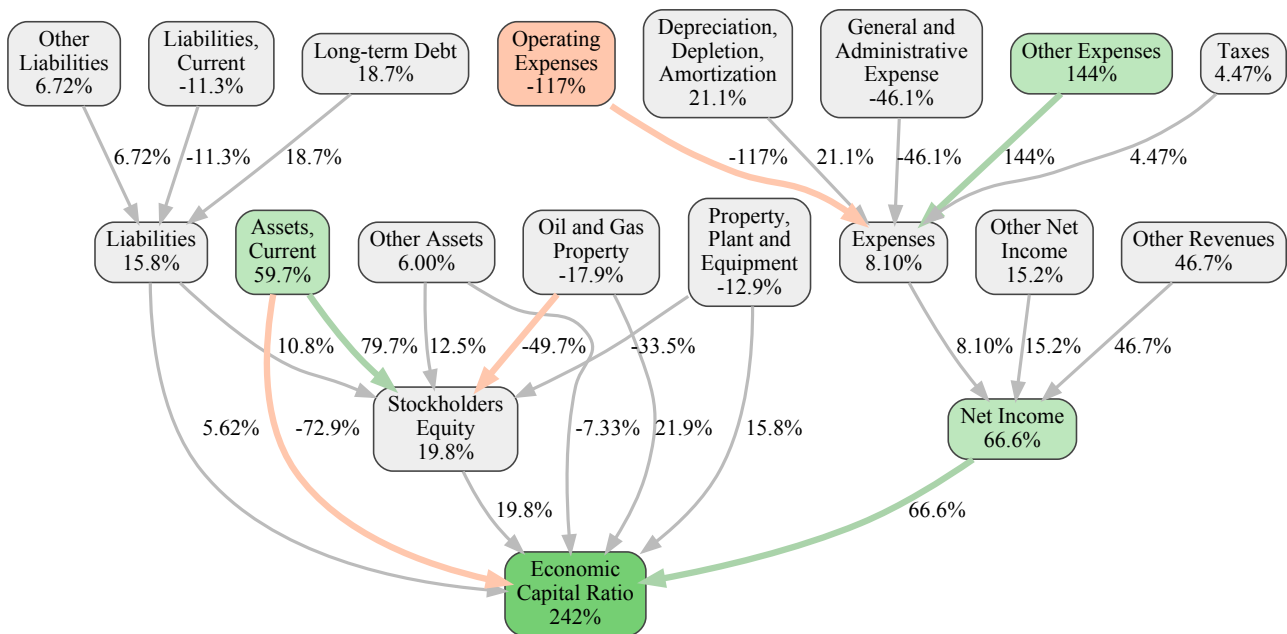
Other Liabilities
6.72%

Liabilities, Current
-11.3%

Long-term Debt
18.7%

Operating Expenses
-117%

Depreciation, Depletion, Amortization
21.1%

General and Administrative Expense
-46.1%

Other Expenses
144%

Taxes
4.47%

6.72%
-11.3%
18.7%
-117%
21.1%
-46.1%
144%
4.47%

Liabilities
15.8%

Assets, Current
59.7%

Other Assets
6.00%

Oil and Gas Property
-17.9%

Property, Plant and Equipment
-12.9%

Expenses
8.10%

Other Net Income
15.2%

Other Revenues
46.7%

10.8%
79.7%
12.5%
-49.7%
-33.5%
8.10%
15.2%
46.7%

Stockholders Equity
19.8%

Net Income
66.6%

5.62%
-72.9%
-7.33%
21.9%
15.8%

19.8%
66.6%

Economic Capital Ratio
242%